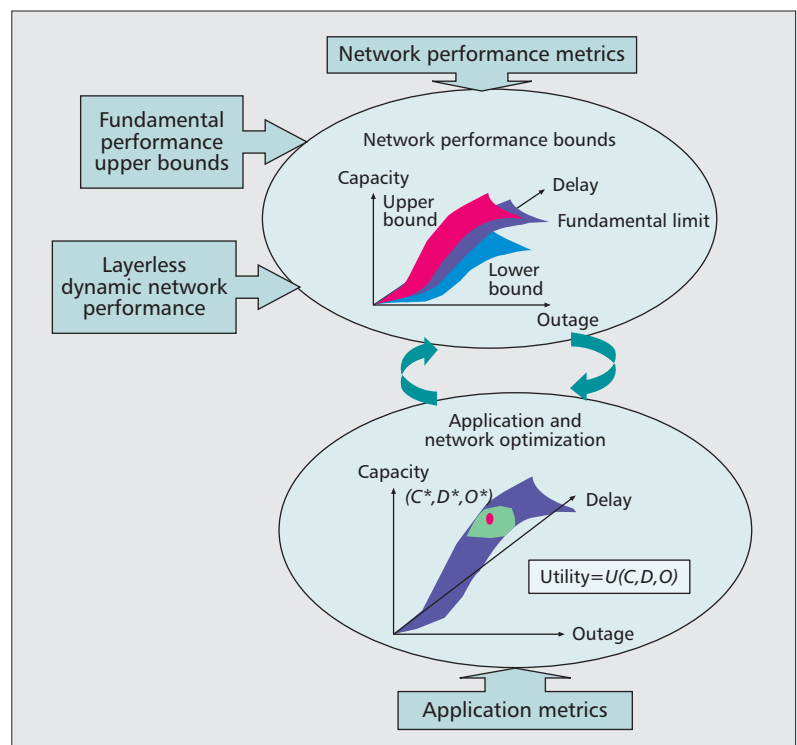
Network performance metrics

Fundamental performance upper bounds

Network performance bounds

Capacity

Upper bound

Delay

Fundamental limit

Layerless dynamic network performance

Lower bound

Outage

Application and network optimization

Capacity

$(C^*, D^*, O^*)$

Delay

Utility=$U(C,D,O)$

Outage

Application metrics